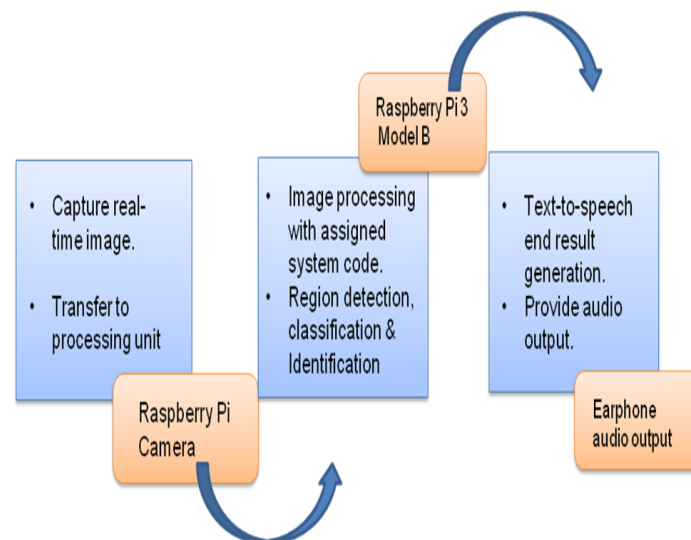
Raspberry Pi 3 Model B

• Capture real-time image.

• Transfer to processing unit

Raspberry Pi Camera

• Image processing with assigned system code.
• Region detection, classification & Identification

• Text-to-speech end result generation.
• Provide audio output.

Earphone audio output